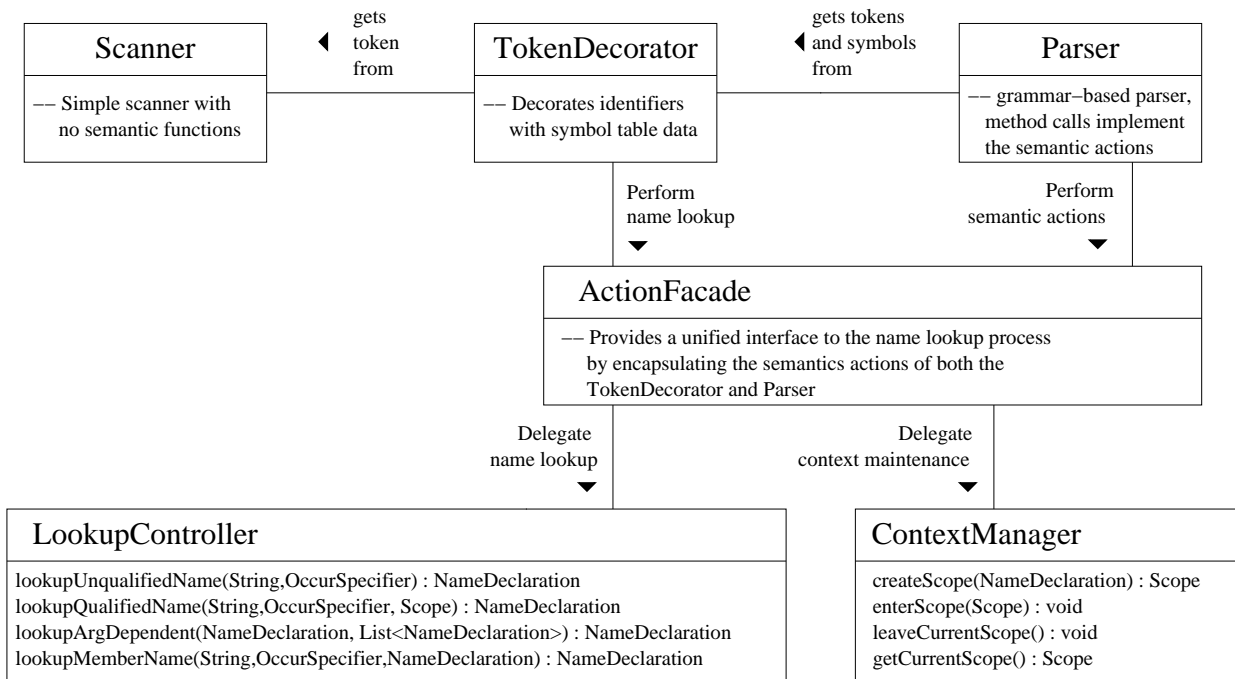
Scanner

–– Simple scanner with no semantic functions

gets token from

TokenDecorator

–– Decorates identifiers with symbol table data

gets tokens and symbols from

Parser

–– grammar–based parser, method calls implement the semantic actions

Perform name lookup

Perform semantic actions

ActionFacade

–– Provides a unified interface to the name lookup process by encapsulating the semantics actions of both the TokenDecorator and Parser

Delegate name lookup

Delegate context maintenance

LookupController

lookupUnqualifiedName(String,OccurSpecifier) : NameDeclaration
lookupQualifiedName(String,OccurSpecifier, Scope) : NameDeclaration
lookupArgDependent(NameDeclaration, List<NameDeclaration>) : NameDeclaration
lookupMemberName(String,OccurSpecifier,NameDeclaration) : NameDeclaration

ContextManager

createScope(NameDeclaration) : Scope
enterScope(Scope) : void
leaveCurrentScope() : void
getCurrentScope() : Scope